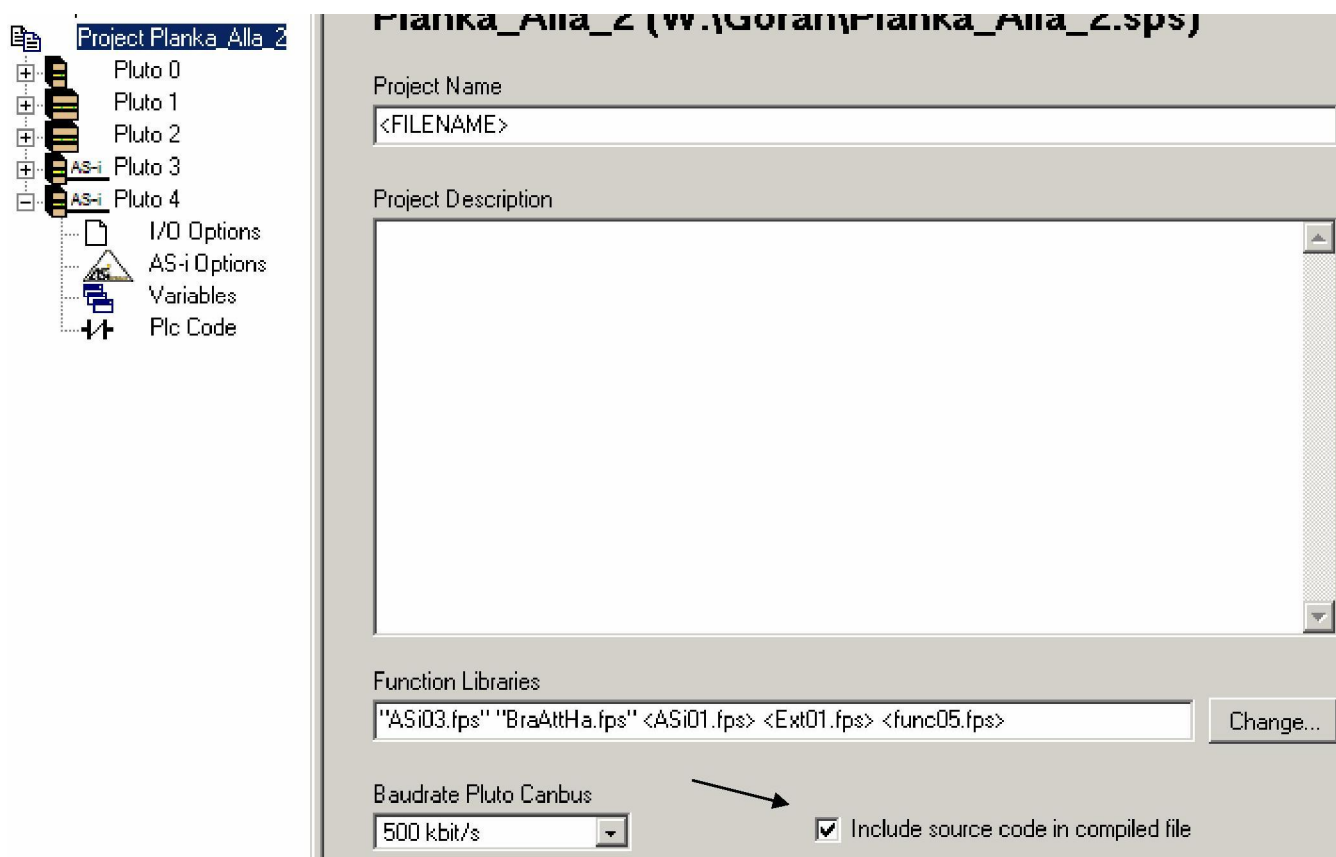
Project Planka_Alla_2
Pluto 0
Pluto 1
Pluto 2
AS-i Pluto 3
AS-i Pluto 4
I/O Options
AS-i Options
Variables
Plc Code

Planka_Alla_2 (W:\Goran\Planka_Alla_2.sps)

Project Name
<FILENAME>

Project Description

Function Libraries
"ASi03.fps" "BraAttHa.fps" <ASi01.fps> <Ext01.fps> <func05.fps>
Change...

Baudrate Pluto Canbus
500 kbit/s

Include source code in compiled file